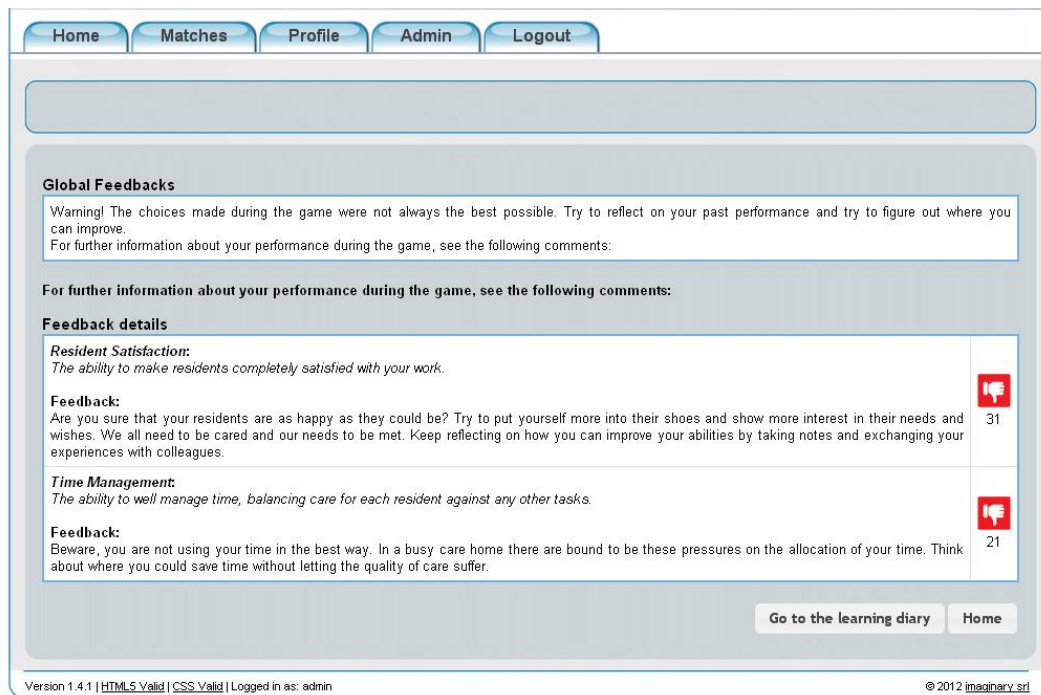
Home Matches Profile Admin Logout

Global Feedbacks

Warning! The choices made during the game were not always the best possible. Try to reflect on your past performance and try to figure out where you can improve.
For further information about your performance during the game, see the following comments:

For further information about your performance during the game, see the following comments:

Feedback details

| | |
|---|---|
| *Resident Satisfaction*: *The ability to make residents completely satisfied with your work.* Feedback: Are you sure that your residents are as happy as they could be? Try to put yourself more into their shoes and show more interest in their needs and wishes. We all need to be cared and our needs to be met. Keep reflecting on how you can improve your abilities by taking notes and exchanging your experiences with colleagues. | 31 |
| *Time Management*: *The ability to well manage time, balancing care for each resident against any other tasks.* Feedback: Beware, you are not using your time in the best way. In a busy care home there are bound to be these pressures on the allocation of your time. Think about where you could save time without letting the quality of care suffer. | 21 |

Go to the learning diary Home

Version 1.4.1 | HTML5 Valid | CSS Valid | Logged in as: admin

© 2012 imaginary srl